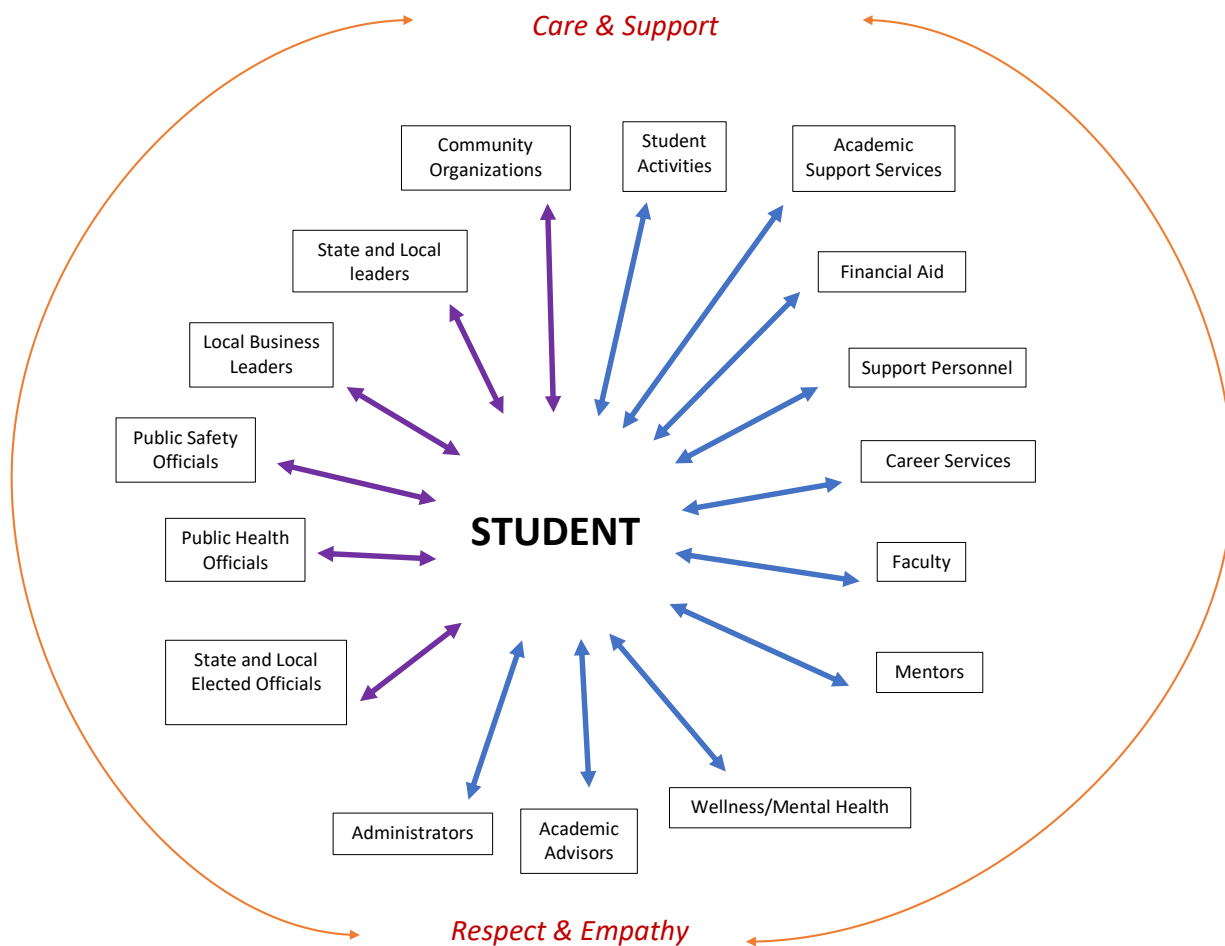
Care & Support

Community Organizations

Student Activities

Academic Support Services

State and Local leaders

Financial Aid

Local Business Leaders

Support Personnel

Public Safety Officials

Career Services

STUDENT

Public Health Officials

Faculty

State and Local Elected Officials

Mentors

Wellness/Mental Health

Administrators

Academic Advisors

Respect & Empathy